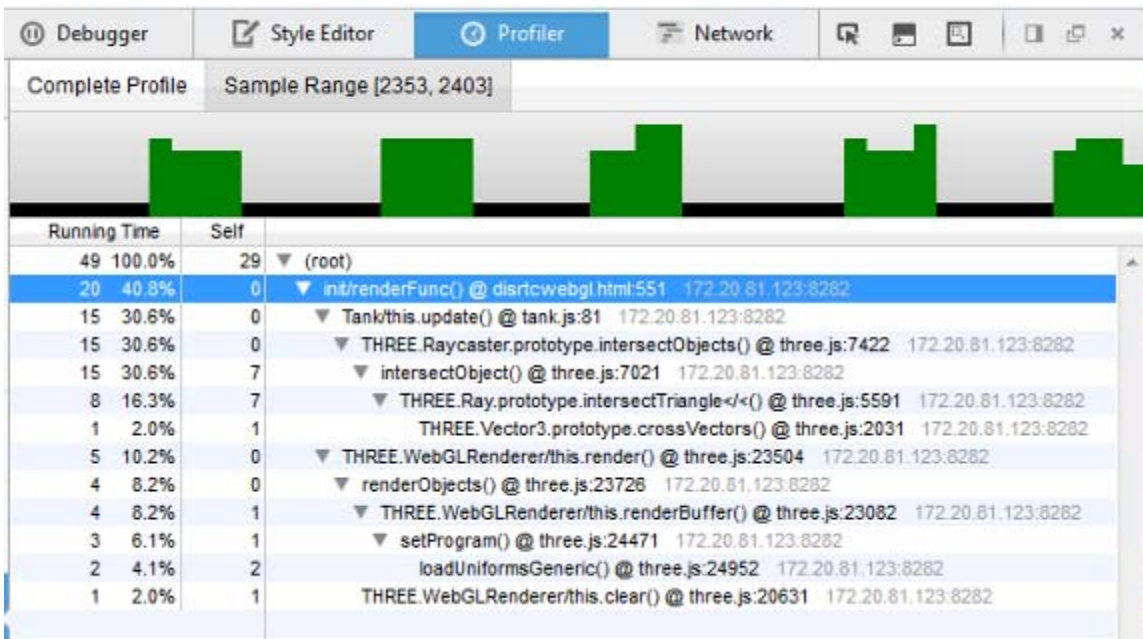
Debugger | Style Editor | Profiler | Network

Complete Profile | Sample Range [2353, 2403]

| Running Time | | Self | |
|---|---|---|---|
| 49 | 100.0% | 29 | ▼ (root) |
| 20 | 40.8% | 0 | ▼ init/renderFunc() @ disrtcwebgl.html:551 172.20.81.123:8282 |
| 15 | 30.6% | 0 | ▼ Tank/this.update() @ tank.js:81 172.20.81.123:8282 |
| 15 | 30.6% | 0 | ▼ THREE.Raycaster.prototype.intersectObjects() @ three.js:7422 172.20.81.123:8282 |
| 15 | 30.6% | 7 | ▼ intersectObject() @ three.js:7021 172.20.81.123:8282 |
| 8 | 16.3% | 7 | ▼ THREE.Ray.prototype.intersectTriangle</<() @ three.js:5591 172.20.81.123:8282 |
| 1 | 2.0% | 1 | THREE.Vector3.prototype.crossVectors() @ three.js:2031 172.20.81.123:8282 |
| 5 | 10.2% | 0 | ▼ THREE.WebGLRenderer/this.render() @ three.js:23504 172.20.81.123:8282 |
| 4 | 8.2% | 0 | ▼ renderObjects() @ three.js:23726 172.20.81.123:8282 |
| 4 | 8.2% | 1 | ▼ THREE.WebGLRenderer/this.renderBuffer() @ three.js:23082 172.20.81.123:8282 |
| 3 | 6.1% | 1 | ▼ setProgram() @ three.js:24471 172.20.81.123:8282 |
| 2 | 4.1% | 2 | loadUniformsGeneric() @ three.js:24952 172.20.81.123:8282 |
| 1 | 2.0% | 1 | THREE.WebGLRenderer/this.clear() @ three.js:20631 172.20.81.123:8282 |